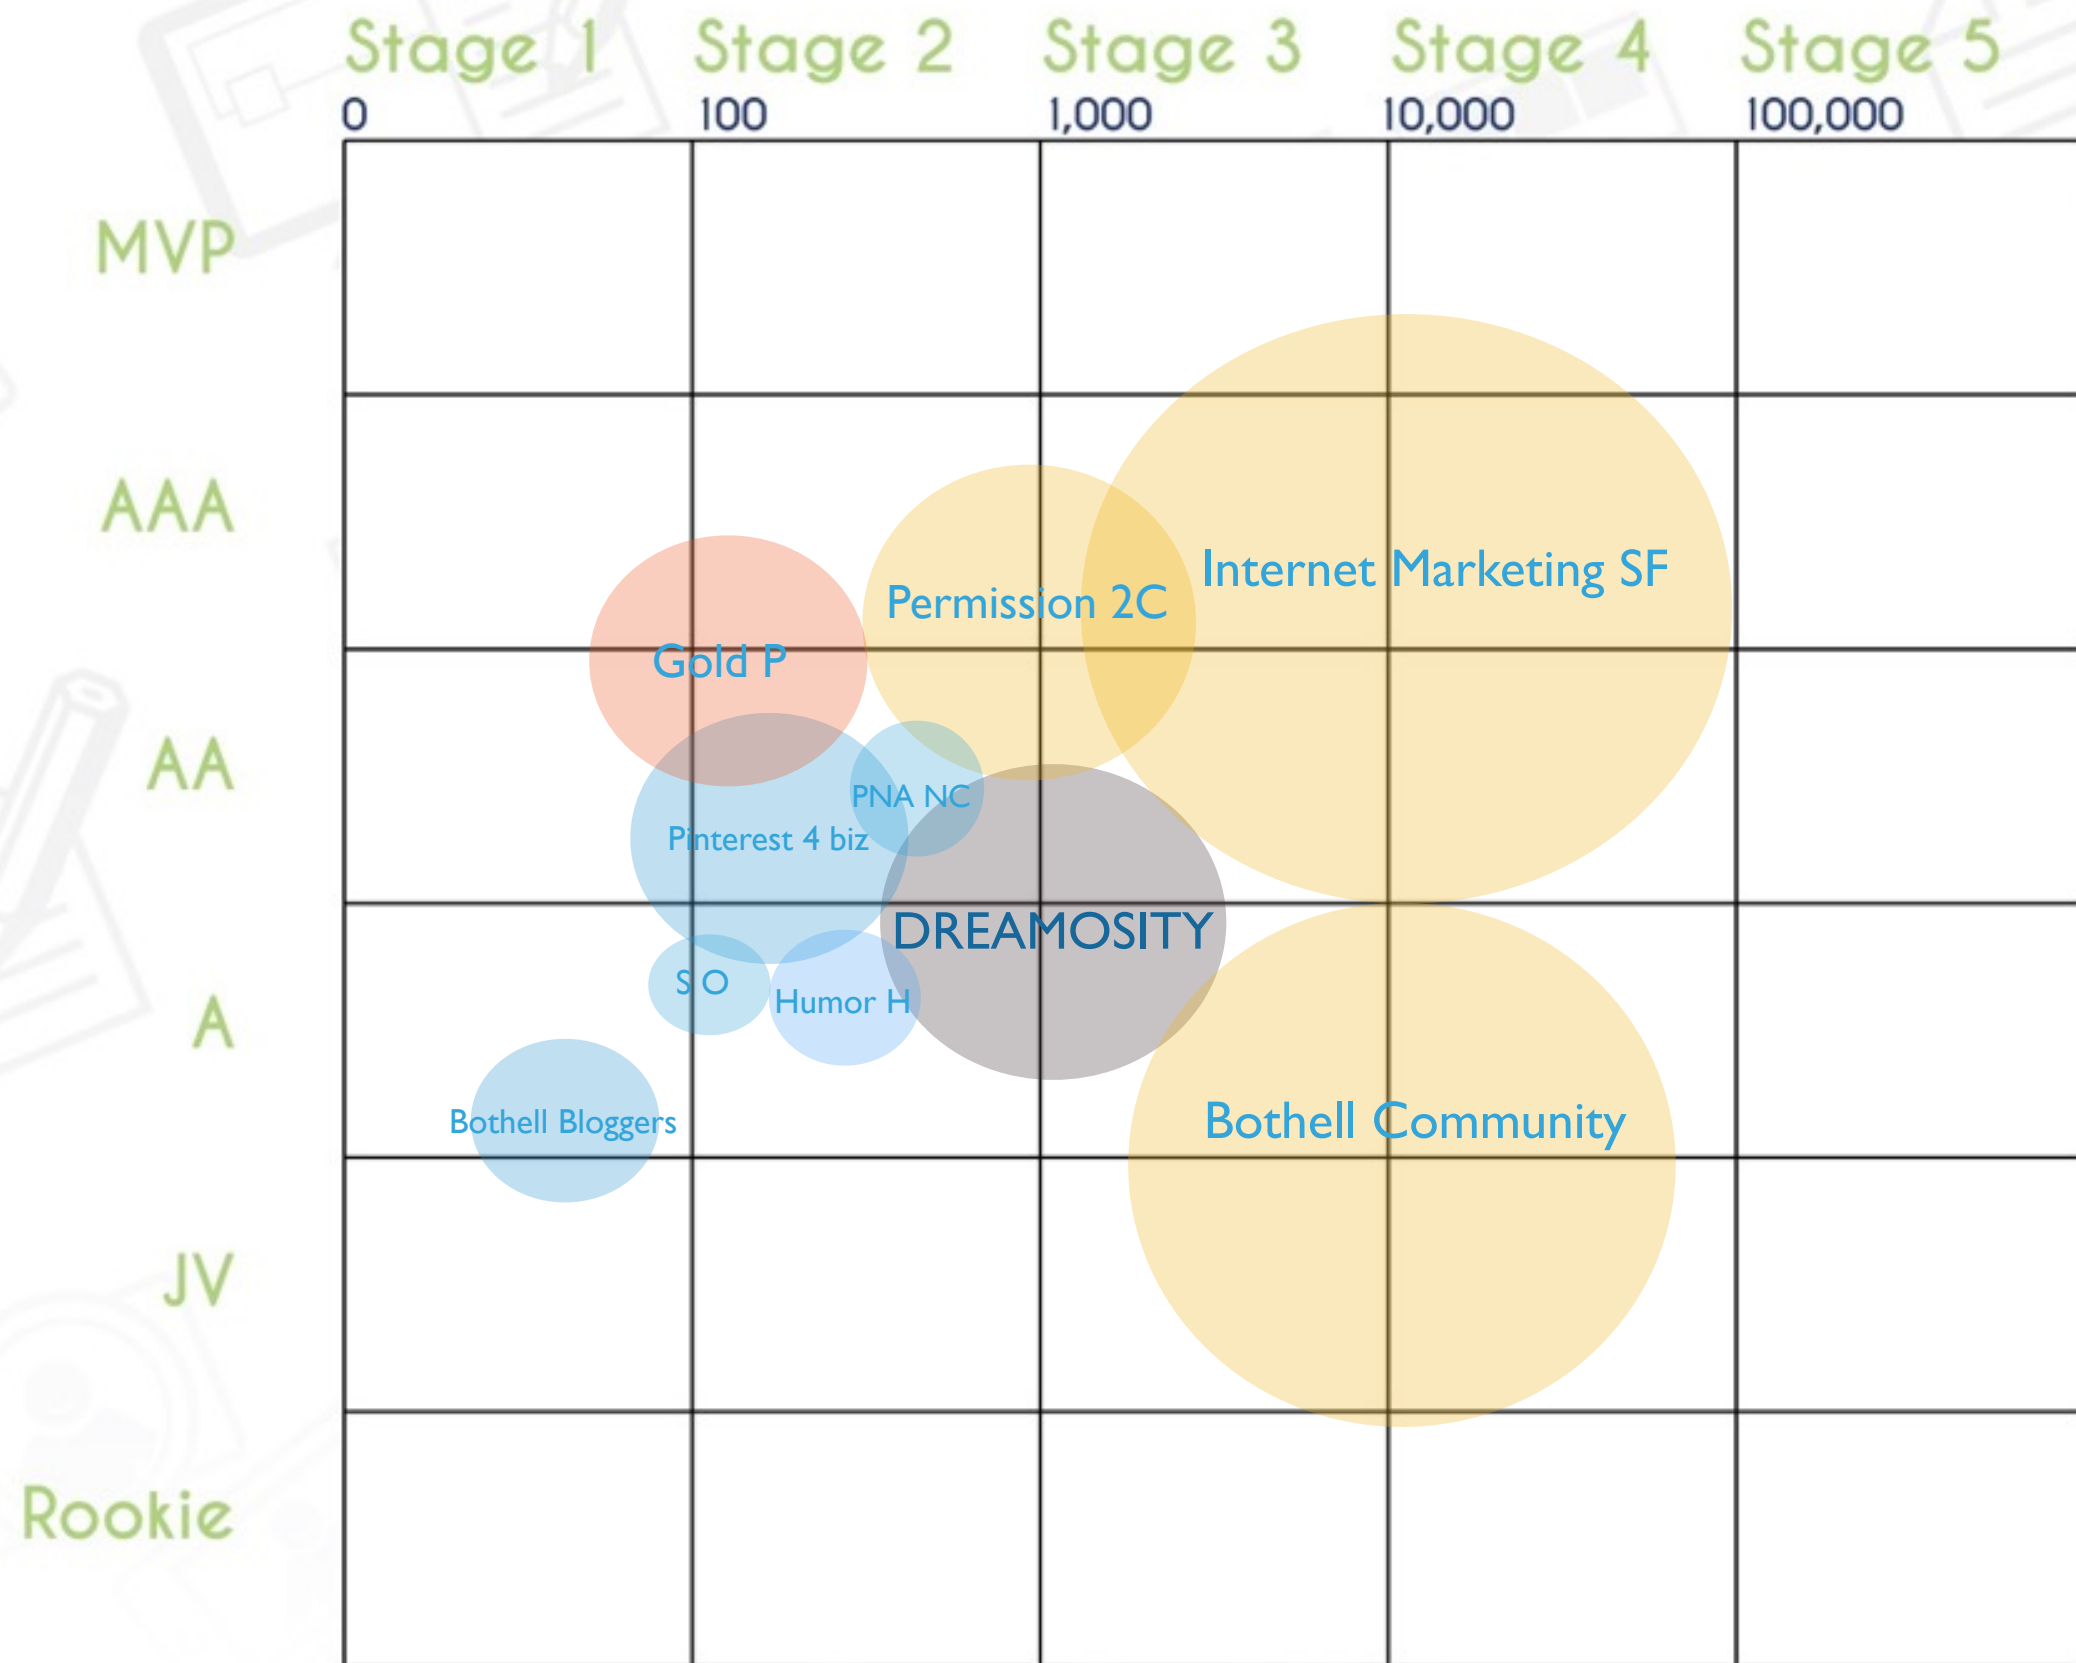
Stage 1 Stage 2 Stage 3 Stage 4 Stage 5
0 100 1,000 10,000 100,000

MVP
AAA
AA
A
JV
Rookie

Internet Marketing SF
Permission 2C
Gold P
PNA NC
Pinterest 4 biz
DREAMOSITY
S O
Humor H
Bothell Bloggers
Bothell Community